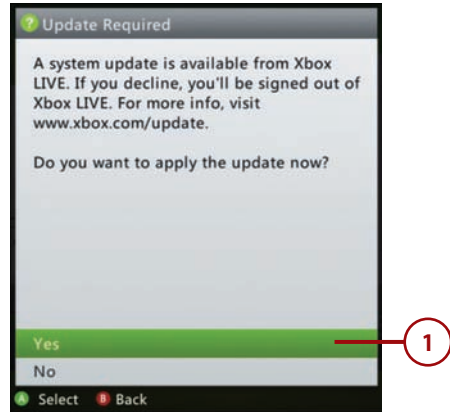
Update Required

A system update is available from Xbox LIVE. If you decline, you'll be signed out of Xbox LIVE. For more info, visit www.xbox.com/update.

Do you want to apply the update now?

Yes

No

A Select B Back

1